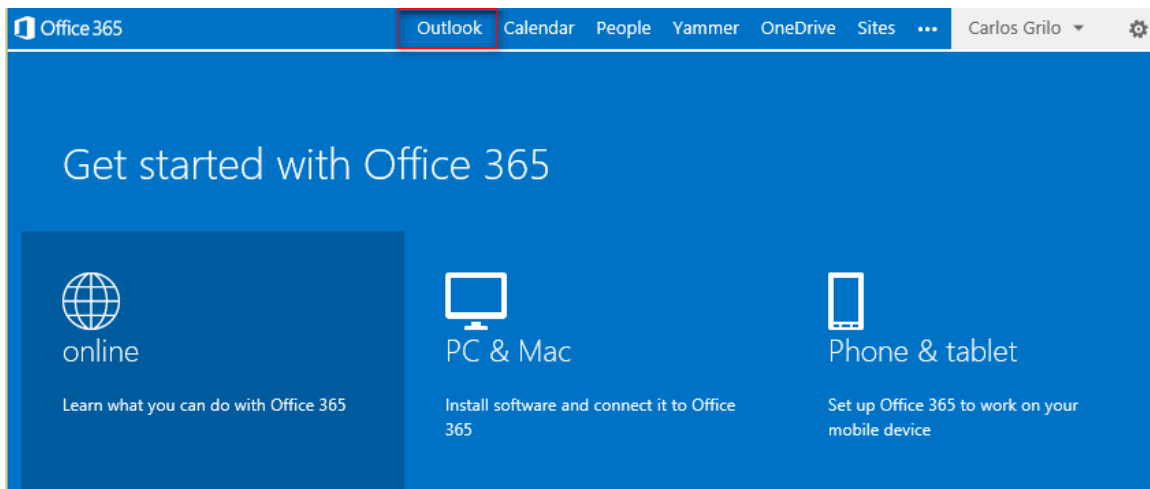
Office 365

Outlook Calendar People Yammer OneDrive Sites ••• Carlos Grilo

Get started with Office 365

online

Learn what you can do with Office 365

PC & Mac

Install software and connect it to Office 365

Phone & tablet

Set up Office 365 to work on your mobile device